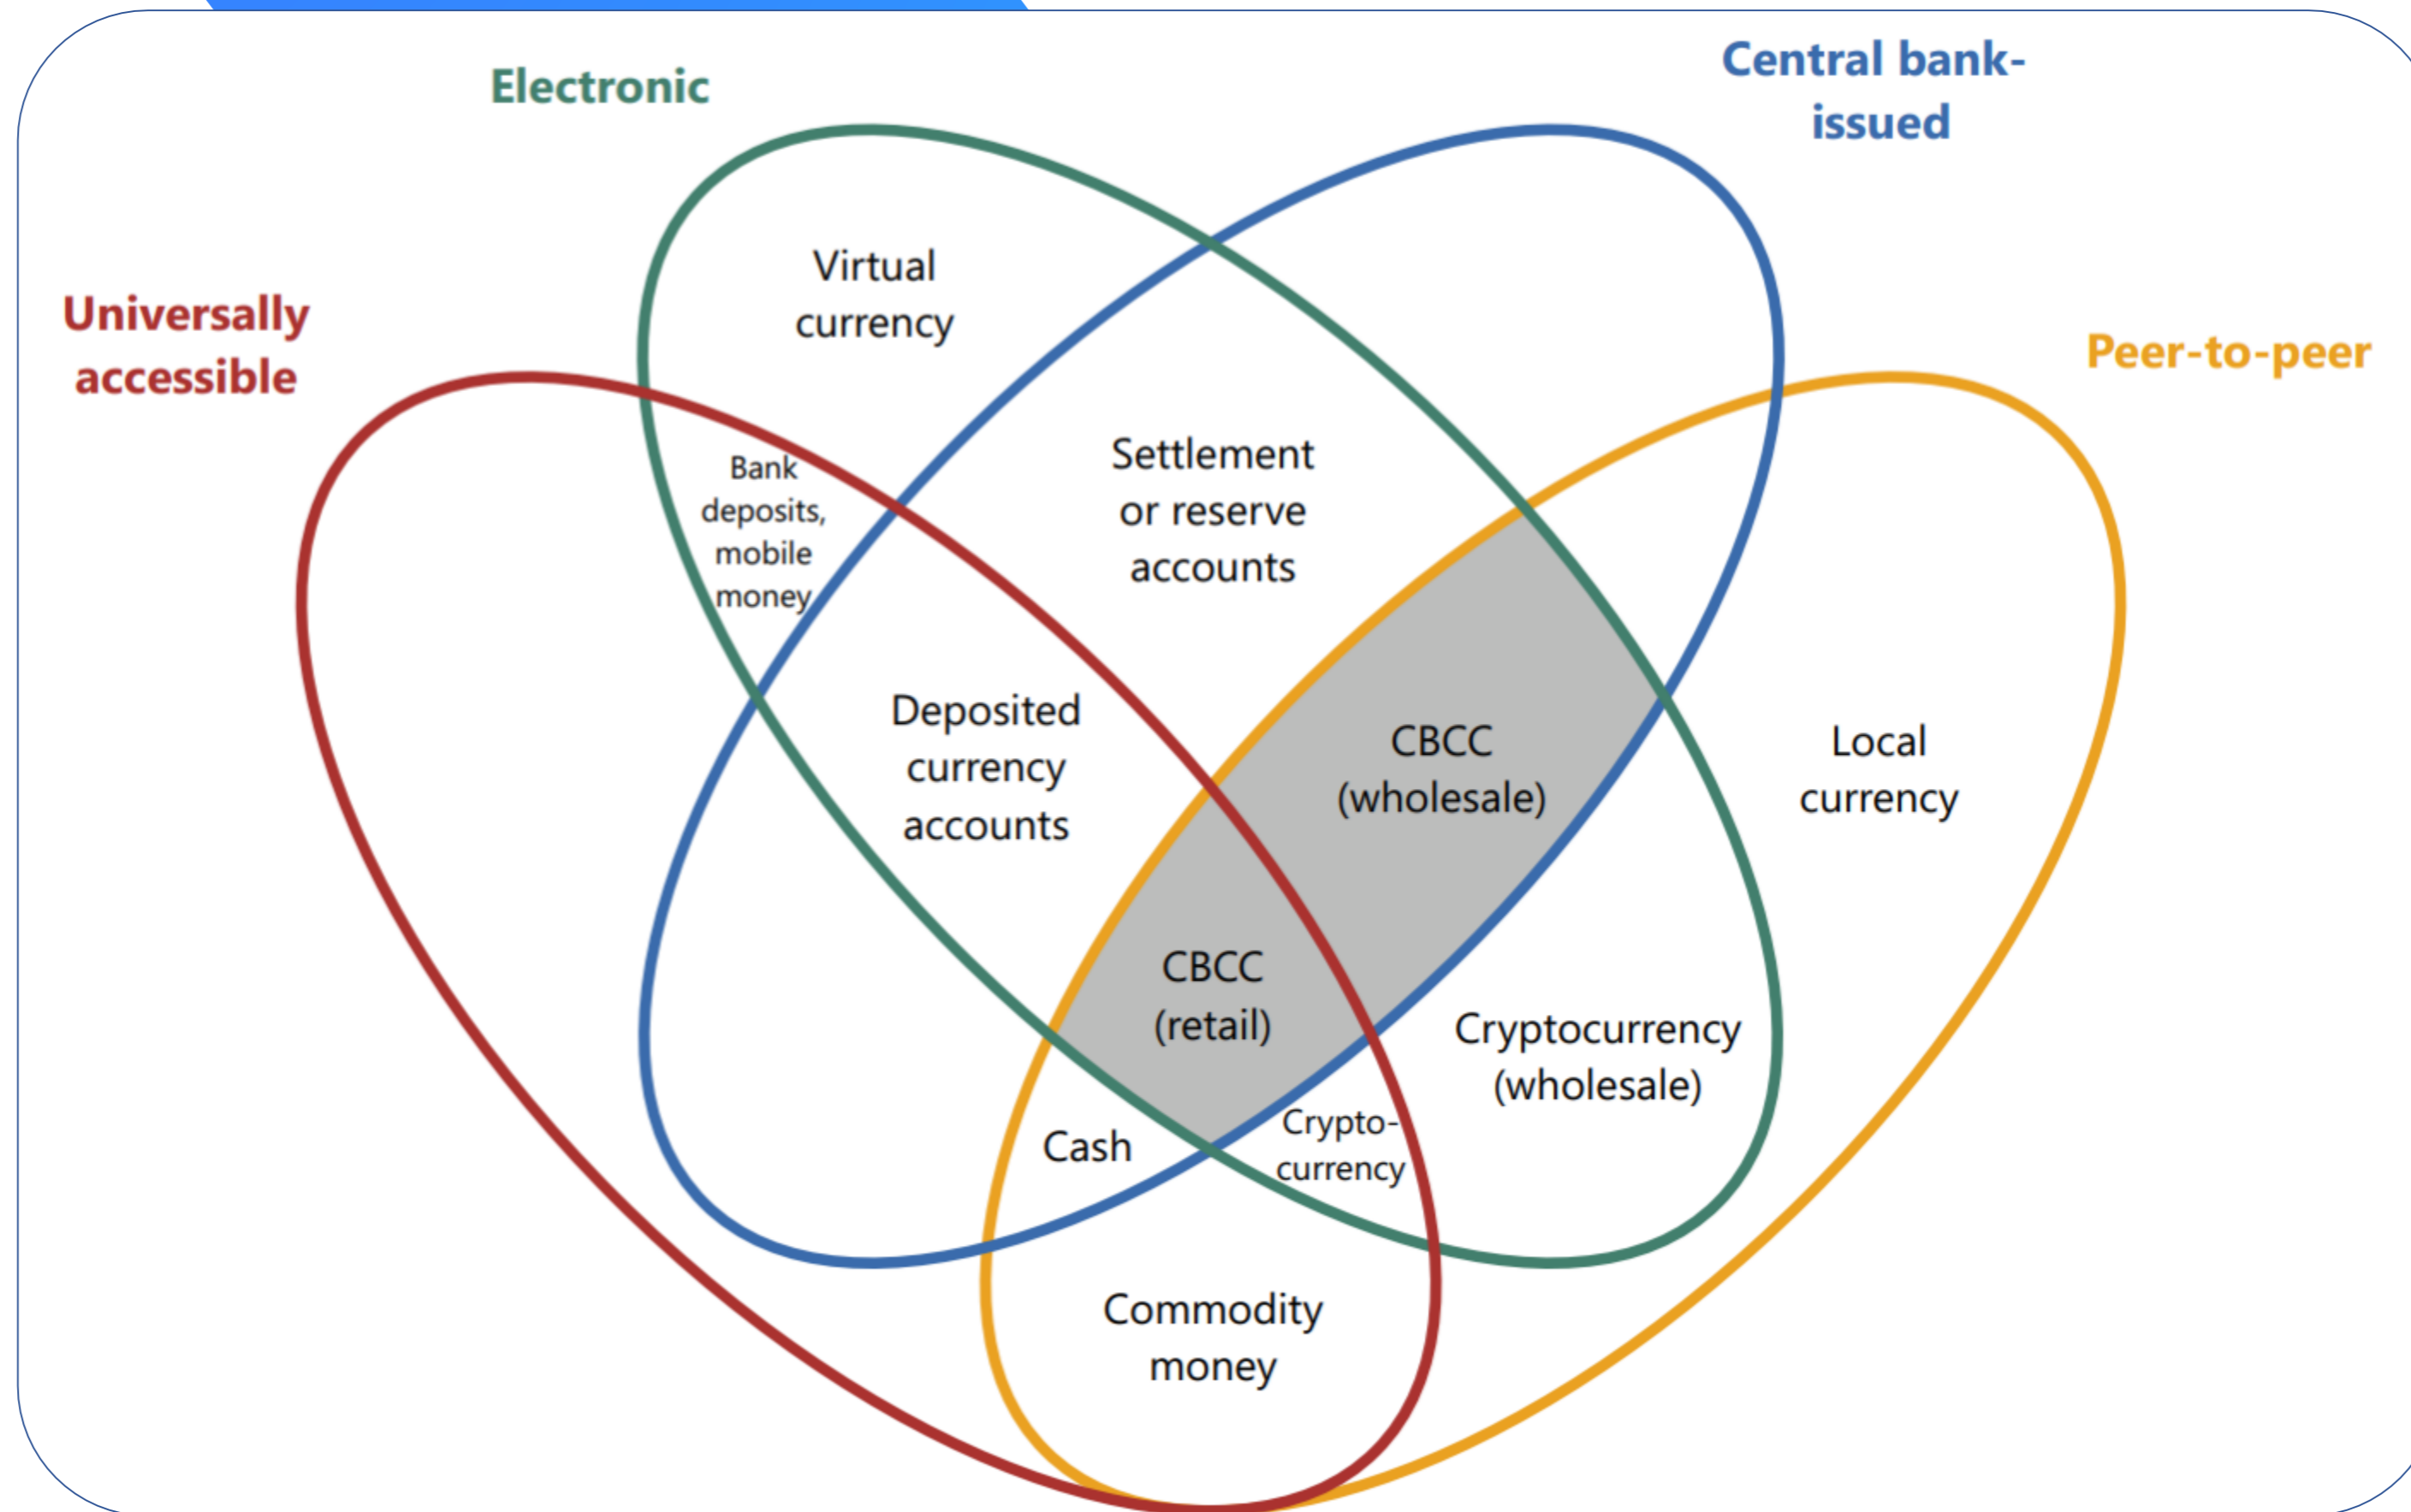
Electronic

Central bank-issued

Universally accessible

Peer-to-peer

Virtual currency

Bank deposits, mobile money

Settlement or reserve accounts

Deposited currency accounts

CBCC (wholesale)

Local currency

CBCC (retail)

Cryptocurrency (wholesale)

Cash

Crypto-currency

Commodity money